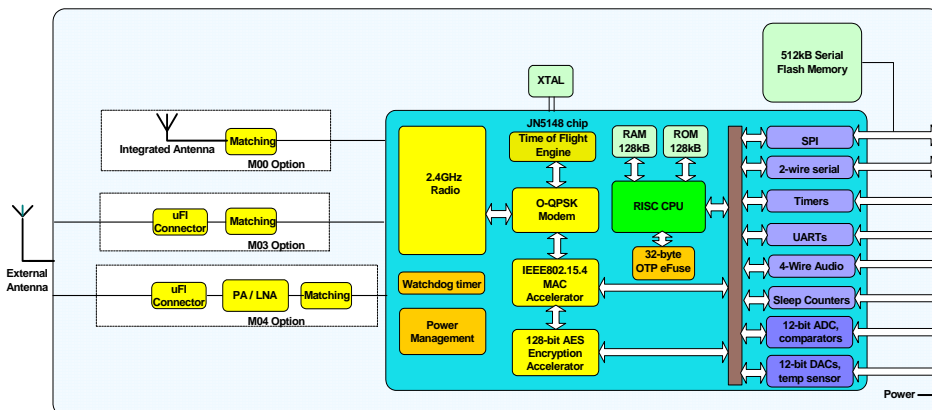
512kB Serial Flash Memory

XTAL

JN5148 chip

Integrated Antenna

Matching

M00 Option

uFl Connector

Matching

M03 Option

External Antenna

uFl Connector

PA / LNA

Matching

M04 Option

2.4GHz Radio

Time of Flight Engine

O-QPSK Modem

IEEE802.15.4 MAC Accelerator

128-bit AES Encryption Accelerator

Watchdog timer

Power Management

RAM 128kB

ROM 128kB

RISC CPU

32-byte OTP eFuse

SPI

2-wire serial

Timers

UARTs

4-Wire Audio

Sleep Counters

12-bit ADC, comparators

12-bit DACs, temp sensor

Power